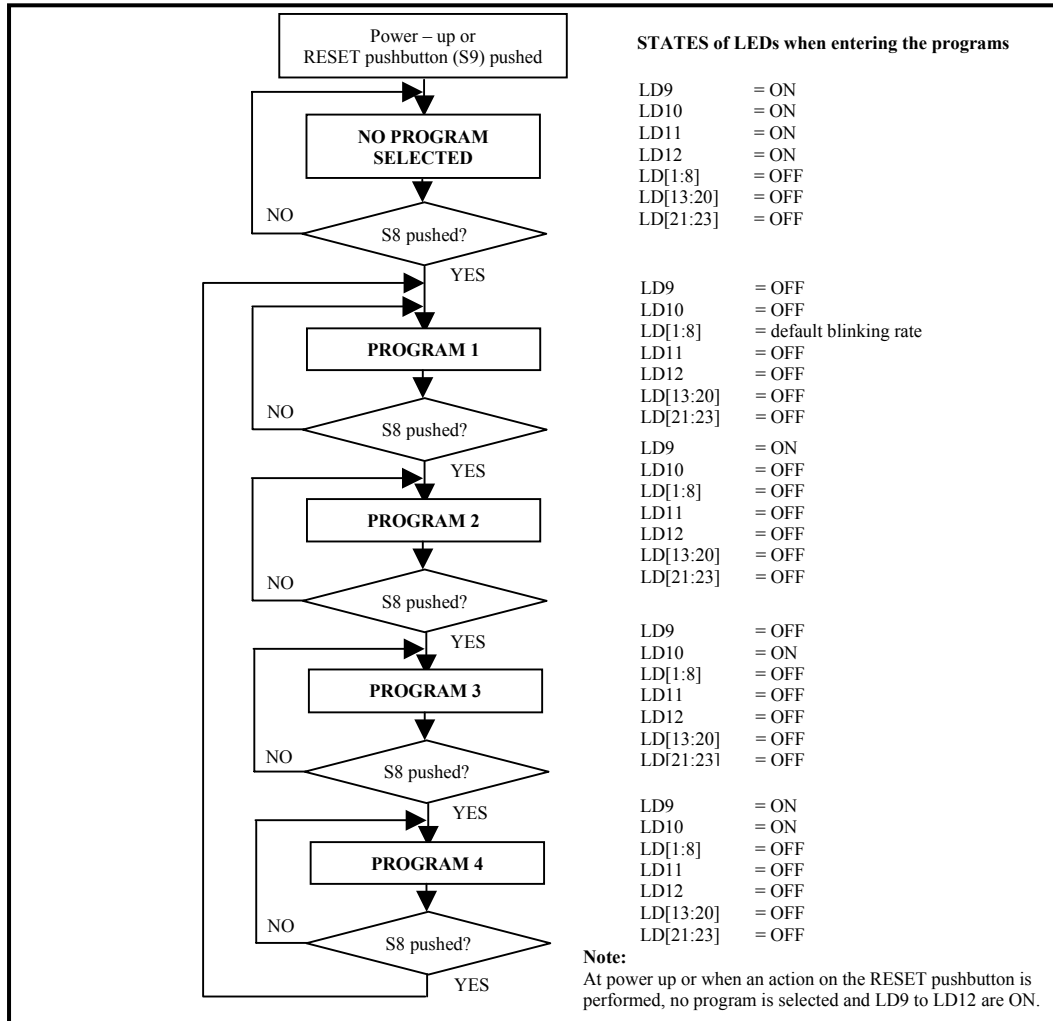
Power – up or RESET pushbutton (S9) pushed

NO PROGRAM SELECTED

NO

S8 pushed?

YES

PROGRAM 1

NO

S8 pushed?

YES

PROGRAM 2

NO

S8 pushed?

YES

PROGRAM 3

NO

S8 pushed?

YES

PROGRAM 4

NO

S8 pushed?

YES

**STATES of LEDs when entering the programs**

LD9 = ON
LD10 = ON
LD11 = ON
LD12 = ON
LD[1:8] = OFF
LD[13:20] = OFF
LD[21:23] = OFF

LD9 = OFF
LD10 = OFF
LD[1:8] = default blinking rate
LD11 = OFF
LD12 = OFF
LD[13:20] = OFF
LD[21:23] = OFF

LD9 = ON
LD10 = OFF
LD[1:8] = OFF
LD11 = OFF
LD12 = OFF
LD[13:20] = OFF
LD[21:23] = OFF

LD9 = OFF
LD10 = ON
LD[1:8] = OFF
LD11 = OFF
LD12 = OFF
LD[13:20] = OFF
LD[21:23] = OFF

LD9 = ON
LD10 = ON
LD[1:8] = OFF
LD11 = OFF
LD12 = OFF
LD[13:20] = OFF
LD[21:23] = OFF

**Note:**
At power up or when an action on the RESET pushbutton is performed, no program is selected and LD9 to LD12 are ON.